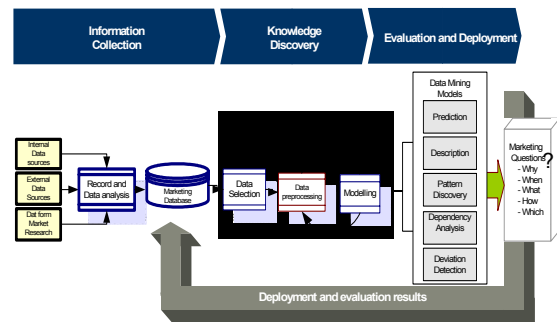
Information Collection

Knowledge Discovery

Evaluation and Deployment

Internal Data sources

External Data Sources

Dat form Market Research

Record and Data analysis

Marketing Database

Data Selection

Data preprocessing

Modelling

Data Mining Models

Prediction

Description

Pattern Discovery

Dependency Analysis

Deviation Detection

Marketing Questions?
- Why
- When
- What
- How
- Which

Deployment and evaluation results